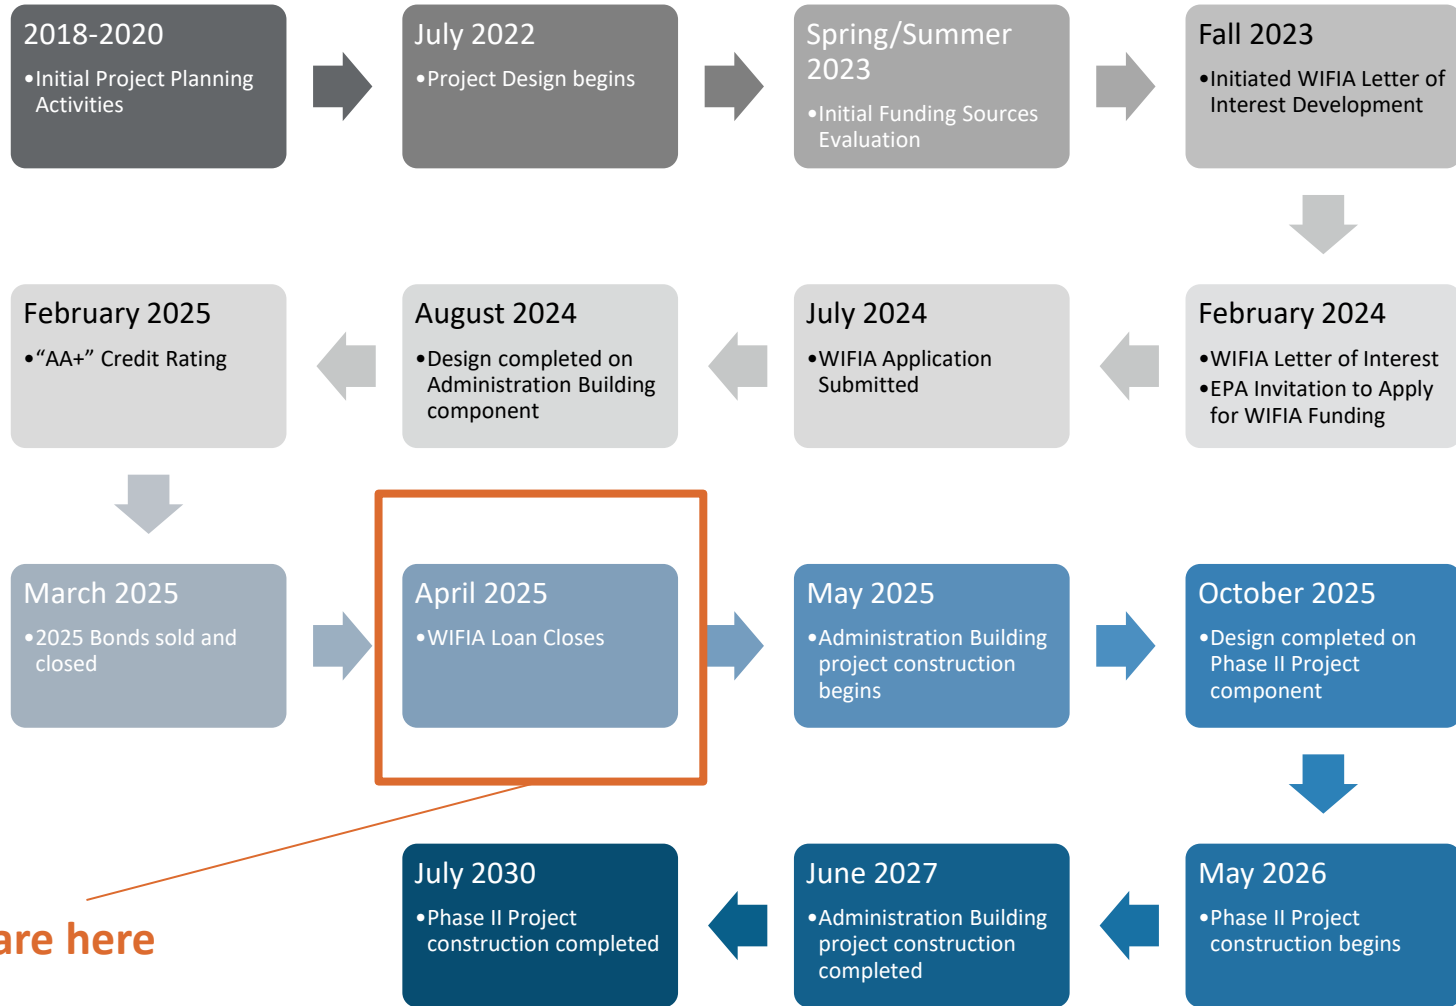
2018-2020
•Initial Project Planning Activities

July 2022
•Project Design begins

Spring/Summer 2023
•Initial Funding Sources Evaluation

Fall 2023
•Initiated WIFIA Letter of Interest Development

February 2024
•WIFIA Letter of Interest
•EPA Invitation to Apply for WIFIA Funding

July 2024
•WIFIA Application Submitted

August 2024
•Design completed on Administration Building component

February 2025
•“AA+” Credit Rating

March 2025
•2025 Bonds sold and closed

April 2025
•WIFIA Loan Closes

May 2025
•Administration Building project construction begins

October 2025
•Design completed on Phase II Project component

May 2026
•Phase II Project construction begins

June 2027
•Administration Building project construction completed

July 2030
•Phase II Project construction completed

are here